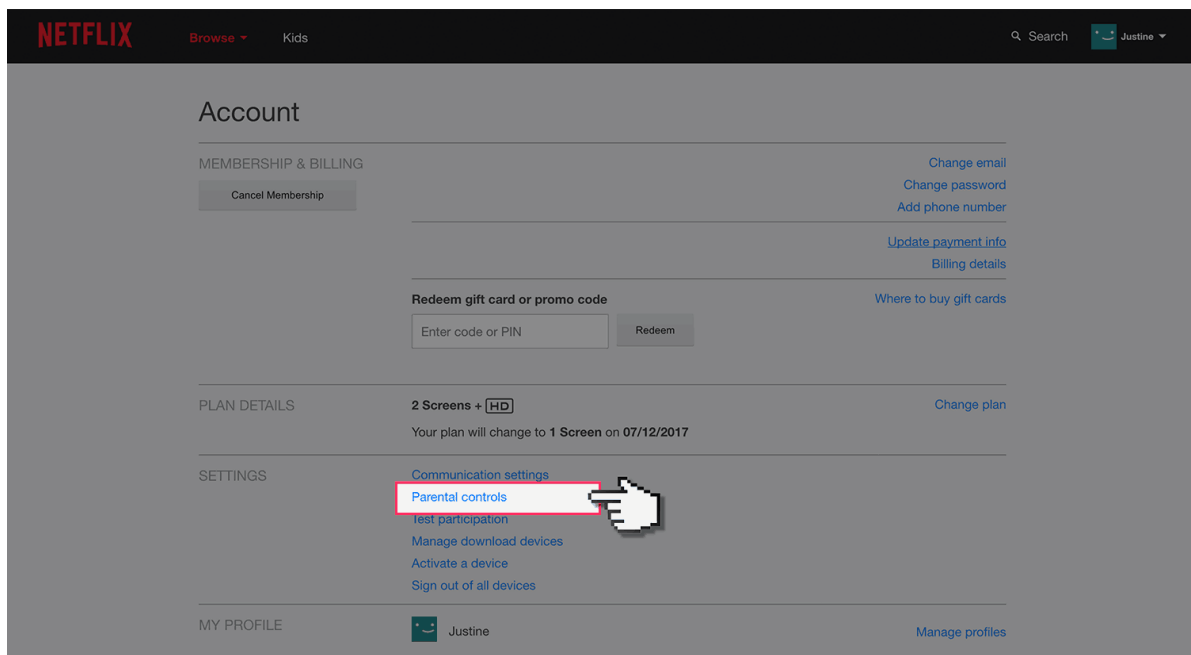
NETFLIX Browse Kids

Search Justine

Account

MEMBERSHIP & BILLING

Cancel Membership

Change email
Change password
Add phone number

Update payment info
Billing details

Redeem gift card or promo code

Where to buy gift cards

Enter code or PIN

Redeem

PLAN DETAILS

2 Screens + HD

Change plan

Your plan will change to 1 Screen on 07/12/2017

SETTINGS

Communication settings
Parental controls
Test participation
Manage download devices
Activate a device
Sign out of all devices

MY PROFILE

Justine

Manage profiles